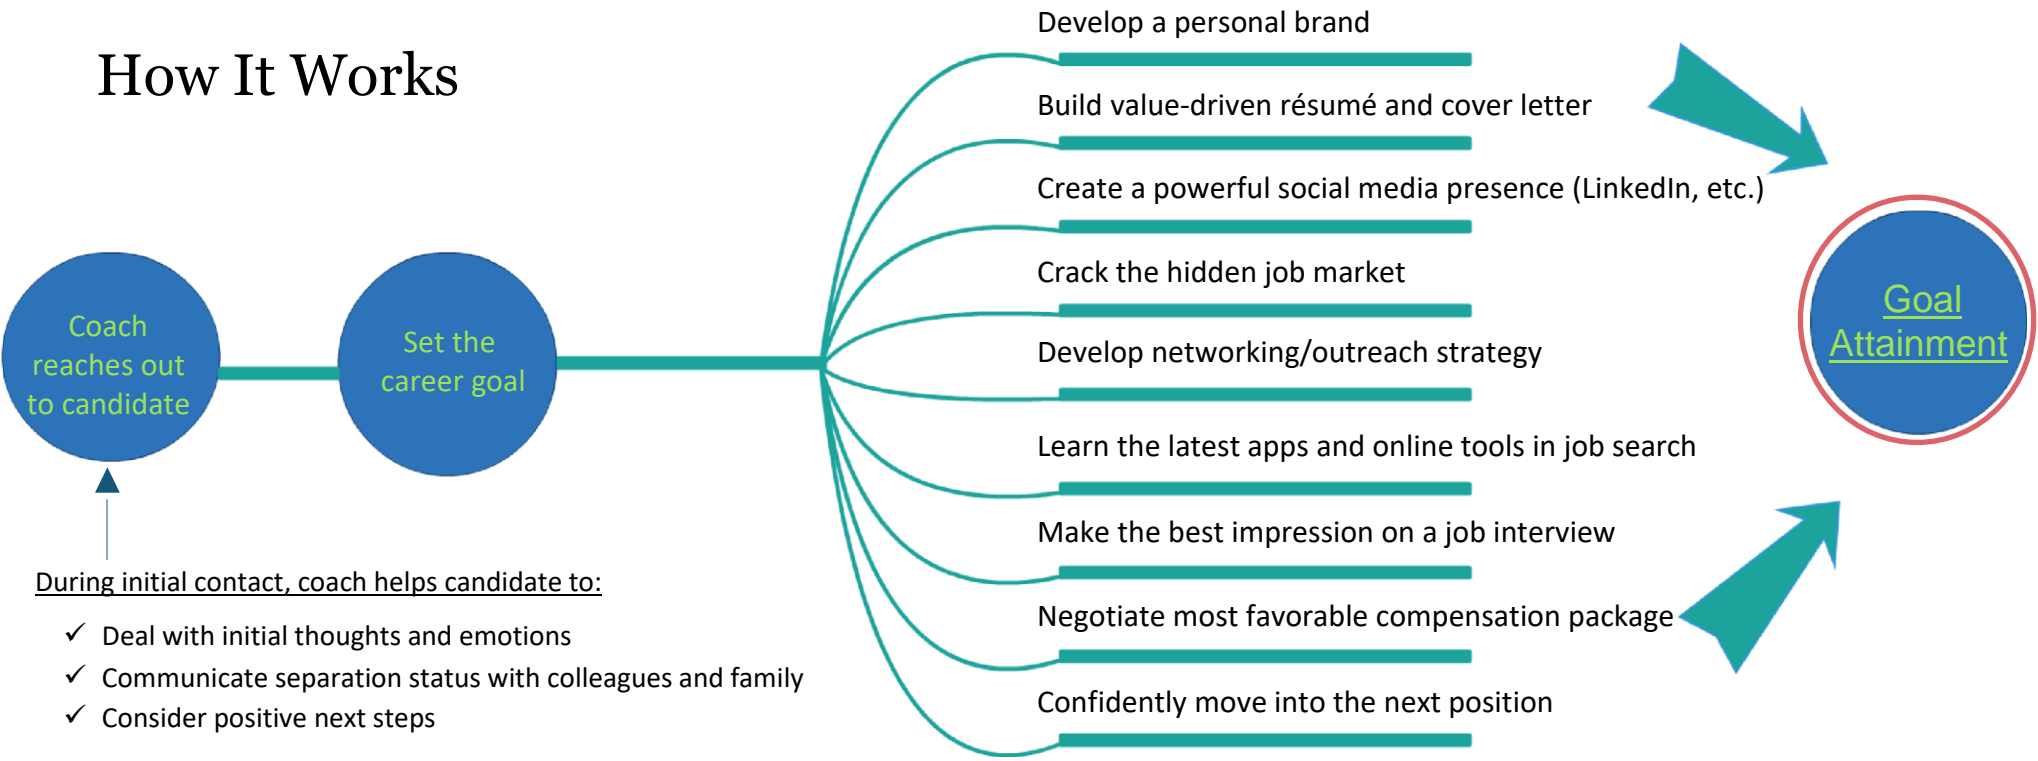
How It Works

Coach reaches out to candidate

Set the career goal

During initial contact, coach helps candidate to:

✓ Deal with initial thoughts and emotions
✓ Communicate separation status with colleagues and family
✓ Consider positive next steps

Develop a personal brand

Build value-driven résumé and cover letter

Create a powerful social media presence (LinkedIn, etc.)

Crack the hidden job market

Develop networking/outreach strategy

Learn the latest apps and online tools in job search

Make the best impression on a job interview

Negotiate most favorable compensation package

Confidently move into the next position

Goal Attainment